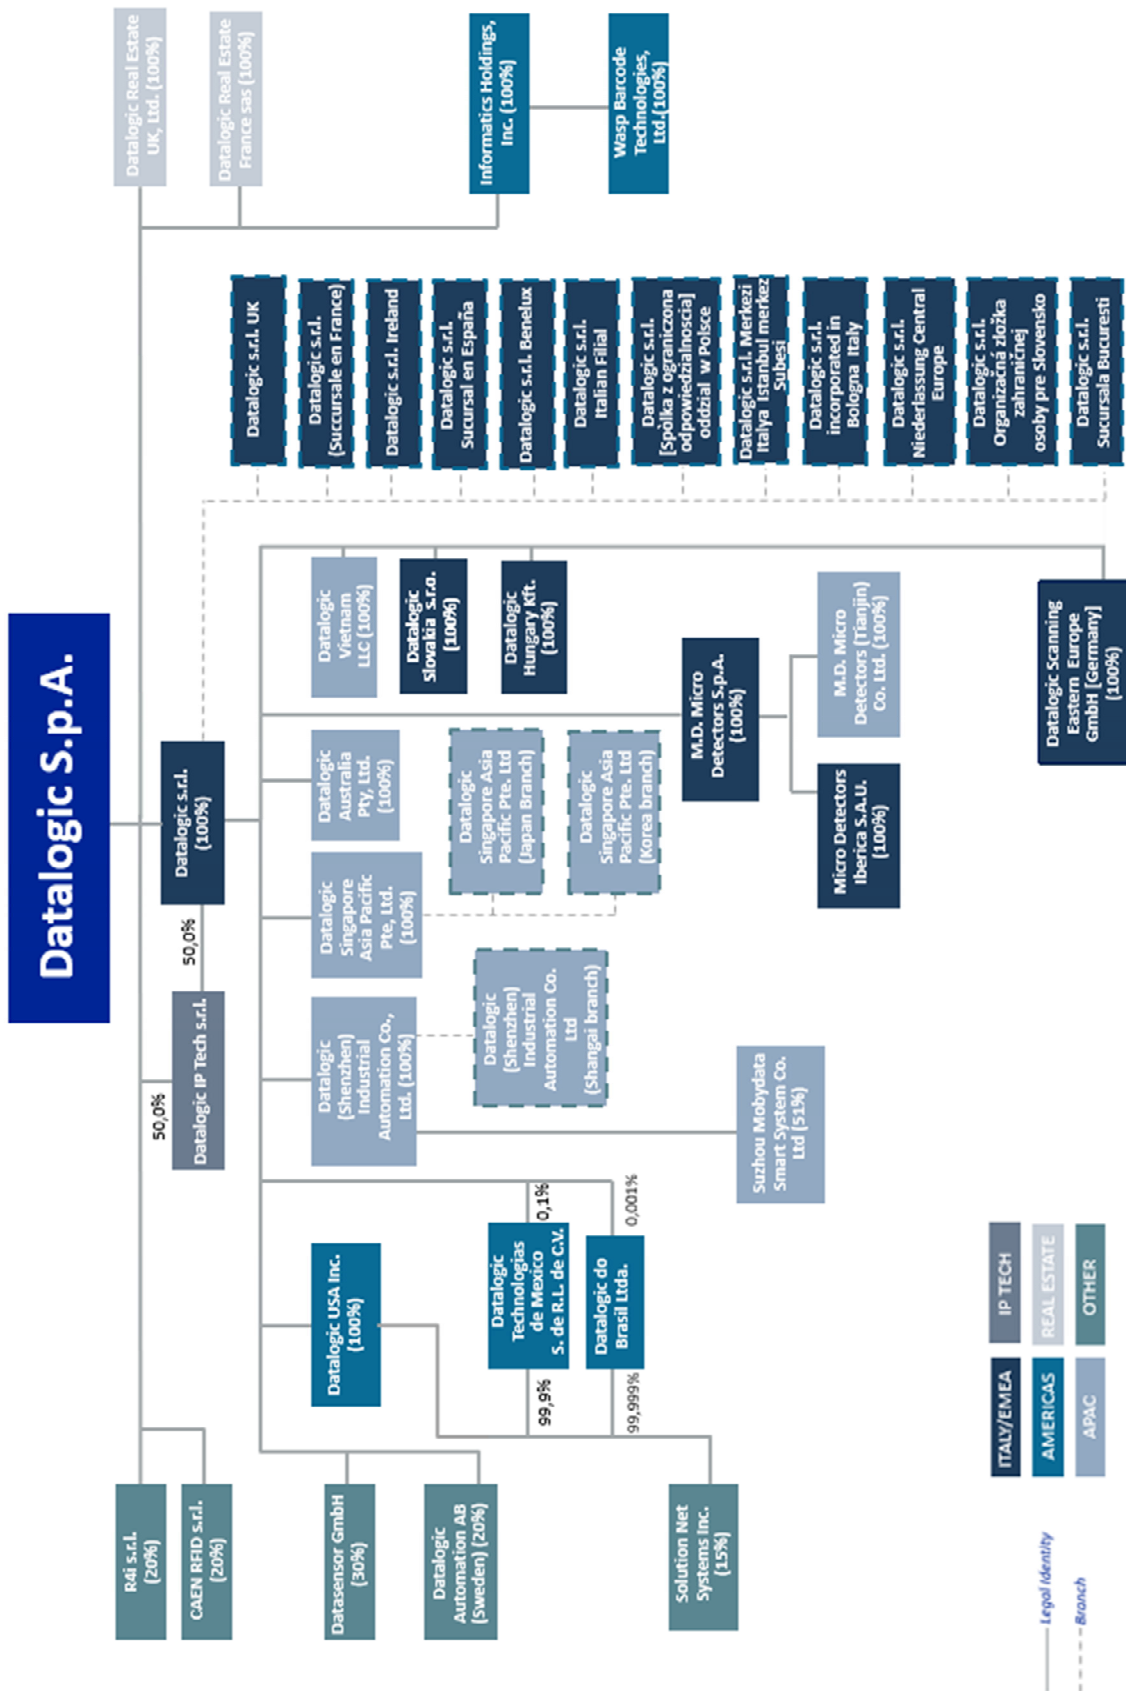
Datalogic S.p.A.

Datalogic Real Estate UK, Ltd. (100%)

Datalogic Real Estate France sas (100%)

Informatics Holdings, Inc. (100%)

Wasp Barcode Technologies, Ltd.(100%)

Datalogic s.r.l. UK

Datalogic s.r.l. (Succursale en France)

Datalogic s.r.l. Ireland

Datalogic s.r.l. Sucursal en España

Datalogic s.r.l. Benelux

Datalogic s.r.l. Italian Filial

Datalogic s.r.l. [Spółka z ograniczona odpowiedzialnoscia] oddział w Polsce

Datalogic s.r.l. Merkezi Italya Istanbul merkez Subesi

Datalogic s.r.l. incorporated in Bologna Italy

Datalogic s.r.l. Niederlassung Central Europe

Datalogic s.r.l. Organizačná zložka zahraničnej osoby pre Slovensko

Datalogic s.r.l. Sucursala Bucuresti

Datalogic s.r.l. (100%)

50,0%

Datalogic IP Tech s.r.l.

50,0%

Datalogic Vietnam LLC (100%)

Datalogic Slovakia s.r.o. (100%)

Datalogic Hungary Kft. (100%)

M.D. Micro Detectors S.p.A. (100%)

M.D. Micro Detectors (Tianjin) Co. Ltd. (100%)

Micro Detectors Iberica S.A.U. (100%)

Datalogic Scanning Eastern Europe GmbH (Germany) (100%)

Datalogic Australia Pty, Ltd. (100%)

Datalogic Singapore Asia Pacific Pte. Ltd (Japan Branch)

Datalogic Singapore Asia Pacific Pte. Ltd (Korea branch)

Datalogic Singapore Asia Pacific Pte. Ltd. (100%)

Datalogic (Shenzhen) Industrial Automation Co., Ltd. (100%)

Datalogic (Shenzhen) Industrial Automation Co. Ltd (Shangai branch)

Suzhou Mobydata Smart System Co. Ltd (51%)

0,1%

0,001%

Datalogic Technologias de Mexico S. de R.L. de C.V.

Datalogic do Brasil Ltda.

99,9%

99,999%

Datalogic USA Inc. (100%)

R4i s.r.l. (20%)

CAEN RFID s.r.l. (20%)

Datasensor GmbH (30%)

Datalogic Automation AB (Sweden) (20%)

Solution Net Systems Inc. (15%)

IP TECH

REAL ESTATE

OTHER

ITALY/EMEA

AMERICAS

APAC

Legal Identity

Branch